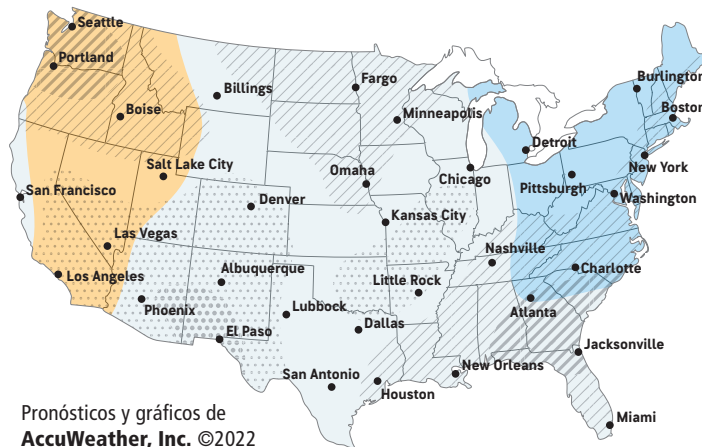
Seattle
Portland
Boise
Billings
Fargo
Minneapolis
Burlington
Boston
Salt Lake City
Detroit
Omaha
Chicago
New York
San Francisco
Denver
Pittsburgh
Washington
Kansas City
Las Vegas
Nashville
Los Angeles
Albuquerque
Little Rock
Charlotte
Phoenix
Lubbock
Atlanta
Dallas
El Paso
Jacksonville
New Orleans
San Antonio
Houston
Miami

Pronósticos y gráficos de
AccuWeather, Inc. ©2022